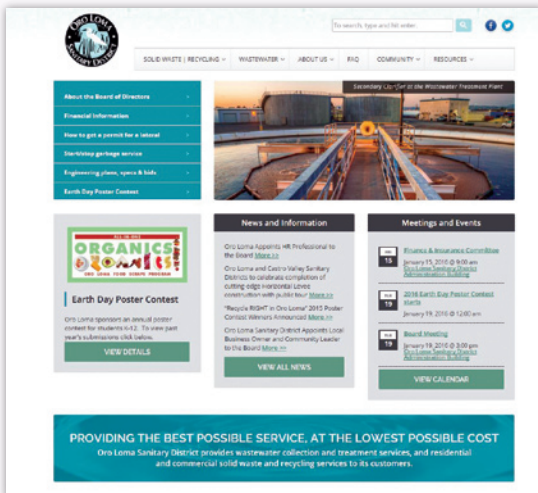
ORO LOMA SANITARY DISTRICT

To search, type and hit enter

SOLID WASTE | RECYCLING ∨ WASTEWATER ∨ ABOUT US ∨ FAQ COMMUNITY ∨ RESOURCES ∨

About the Board of Directors ›
Financial Information ›
How to get a permit for a lateral ›
Start/stop garbage service ›
Engineering plans, specs & bids ›
Earth Day Poster Contest ›

Secondary Clarifier at the Wastewater Treatment Plant

ORGANICS

Earth Day Poster Contest

Oro Loma Sponsors an annual poster contest for students K-12. To view past year's submissions click below.

VIEW DETAILS

News and Information

Oro Loma Appoints HR Professional to the Board More >>

Oro Loma and Castro Valley Sanitary Districts to celebrate completion of cutting edge Horizontal Levee construction with public tour More >>

"Recycle RIGHT in Oro Loma" 2015 Poster Contest Winners Announced More >>

Oro Loma Sanitary District Appoints Local Business Owner and Community Leader to the Board More >>

VIEW ALL NEWS

Meetings and Events

15 Finance & Insurance Committee
January 15, 2016 @ 9:00 am
Oro Loma Sanitary District Administration Building

19 2016 Earth Day Poster Contest starts
January 19, 2016 @ 12:00 am

19 Board Meeting
January 19, 2016 @ 3:00 pm
Oro Loma Sanitary District Administration Building

VIEW CALENDAR

PROVIDING THE BEST POSSIBLE SERVICE, AT THE LOWEST POSSIBLE COST

Oro Loma Sanitary District provides wastewater collection and treatment services, and residential and commercial solid waste and recycling services to its customers.